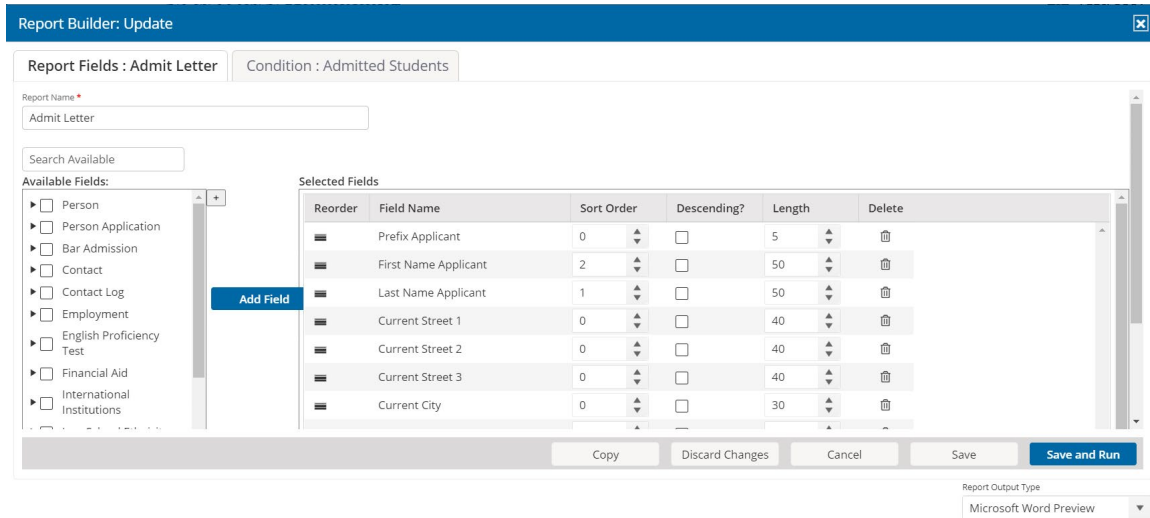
Report Builder: Update

Report Fields : Admit Letter

Condition : Admitted Students

Report Name *

Admit Letter

Search Available

Available Fields:

+

Person

Person Application

Bar Admission

Contact

Contact Log

Employment

English Proficiency Test

Financial Aid

International Institutions

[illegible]

Add Field

Selected Fields

| Reorder | Field Name | Sort Order | Descending? | Length | Delete |
|---|---|---|---|---|---|
| | Prefix Applicant | 0 | | 5 | |
| | First Name Applicant | 2 | | 50 | |
| | Last Name Applicant | 1 | | 50 | |
| | Current Street 1 | 0 | | 40 | |
| | Current Street 2 | 0 | | 40 | |
| | Current Street 3 | 0 | | 40 | |
| | Current City | 0 | | 30 | |

Copy

Discard Changes

Cancel

Save

Save and Run

Report Output Type

Microsoft Word Preview